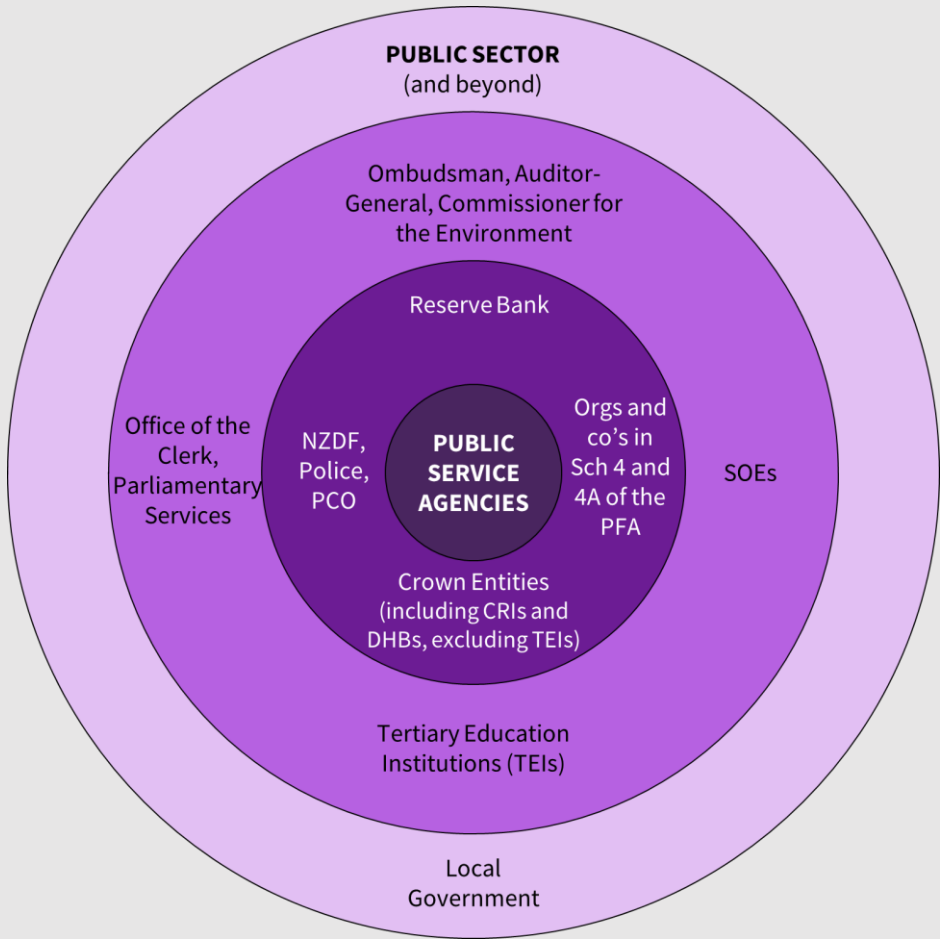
PUBLIC SECTOR
(and beyond)

Ombudsman, Auditor-General, Commissioner for the Environment

Reserve Bank

Office of the Clerk, Parliamentary Services

NZDF, Police, PCO

PUBLIC SERVICE AGENCIES

Orgs and co's in Sch 4 and 4A of the PFA

SOEs

Crown Entities (including CRIs and DHBs, excluding TEIs)

Tertiary Education Institutions (TEIs)

Local Government